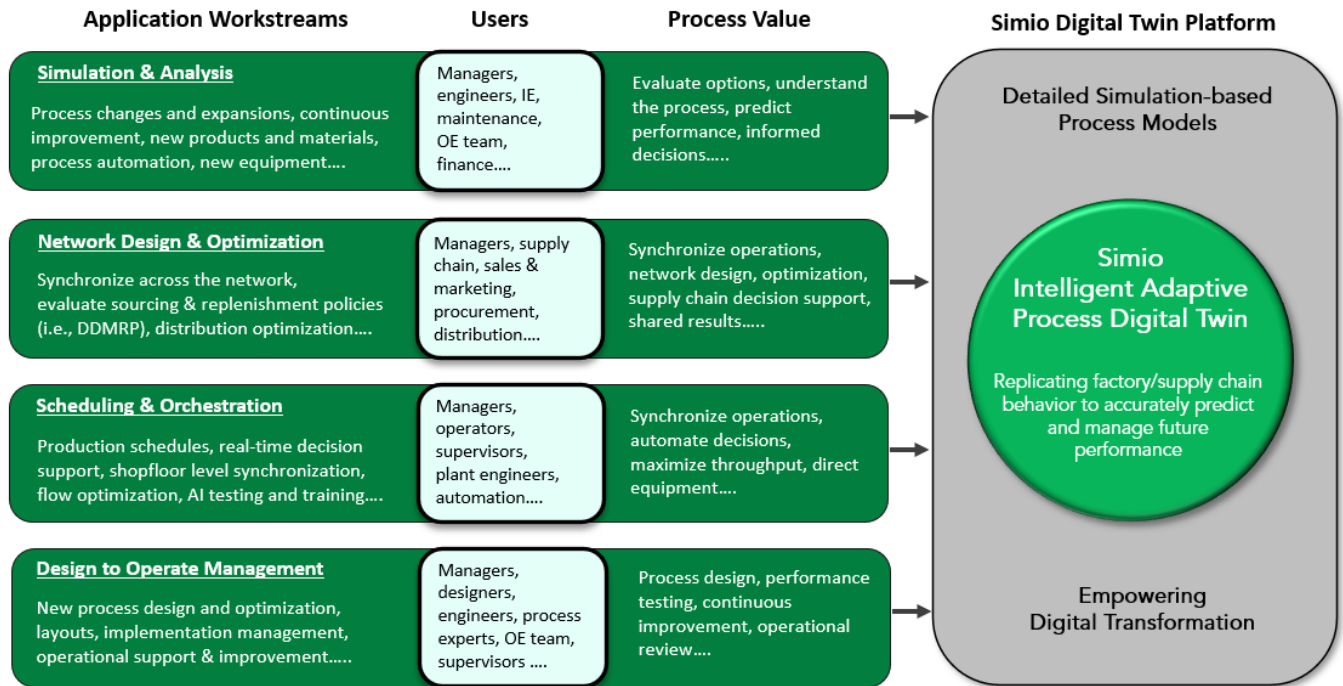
Application Workstreams

Users

Process Value

Simio Digital Twin Platform

Simulation & Analysis

Process changes and expansions, continuous improvement, new products and materials, process automation, new equipment….

Managers, engineers, IE, maintenance, OE team, finance….

Evaluate options, understand the process, predict performance, informed decisions…..

Network Design & Optimization

Synchronize across the network, evaluate sourcing & replenishment policies (i.e., DDMRP), distribution optimization….

Managers, supply chain, sales & marketing, procurement, distribution….

Synchronize operations, network design, optimization, supply chain decision support, shared results…..

Scheduling & Orchestration

Production schedules, real-time decision support, shopfloor level synchronization, flow optimization, AI testing and training….

Managers, operators, supervisors, plant engineers, automation….

Synchronize operations, automate decisions, maximize throughput, direct equipment….

Design to Operate Management

New process design and optimization, layouts, implementation management, operational support & improvement…..

Managers, designers, engineers, process experts, OE team, supervisors ….

Process design, performance testing, continuous improvement, operational review….

Detailed Simulation-based Process Models

Simio Intelligent Adaptive Process Digital Twin

Replicating factory/supply chain behavior to accurately predict and manage future performance

Empowering Digital Transformation